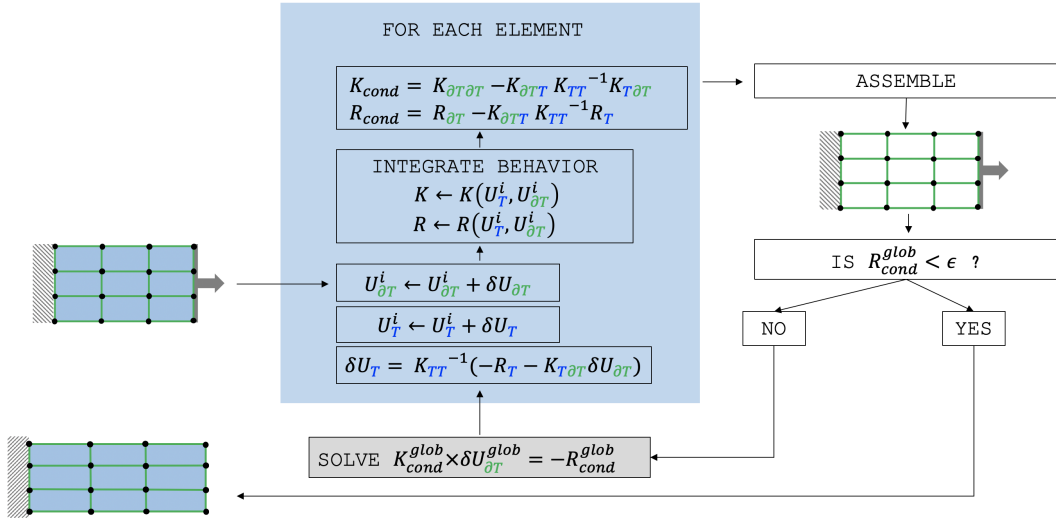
FOR EACH ELEMENT

$K_{cond} = K_{\partial T \partial T} - K_{\partial T T} K_{TT}^{-1} K_{T \partial T}$
$R_{cond} = R_{\partial T} - K_{\partial T T} K_{TT}^{-1} R_{T}$

INTEGRATE BEHAVIOR
$K \leftarrow K(U_T^i, U_{\partial T}^i)$
$R \leftarrow R(U_T^i, U_{\partial T}^i)$

$U_{\partial T}^i \leftarrow U_{\partial T}^i + \delta U_{\partial T}$

$U_T^i \leftarrow U_T^i + \delta U_T$

$\delta U_T = K_{TT}^{-1}(-R_T - K_{T \partial T} \delta U_{\partial T})$

ASSEMBLE

IS $R_{cond}^{glob} < \epsilon$ ?

NO

YES

SOLVE $K_{cond}^{glob} \times \delta U_{\partial T}^{glob} = -R_{cond}^{glob}$